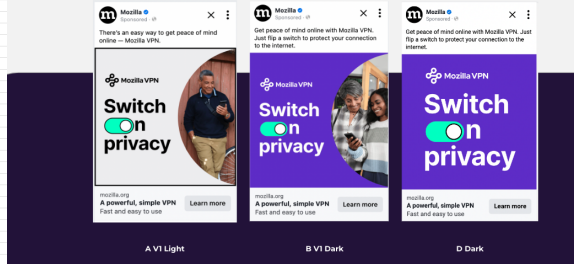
Mozilla
Sponsored
There's an easy way to get peace of mind online — Mozilla VPN.

Mozilla VPN
Switch on privacy

mozilla.org
A powerful, simple VPN
Fast and easy to use
Learn more

A V1 Light

Mozilla
Sponsored
Get peace of mind online with Mozilla VPN. Just flip a switch to protect your connection to the internet.

Mozilla VPN
Switch on privacy

mozilla.org
A powerful, simple VPN
Fast and easy to use
Learn more

B V1 Dark

Mozilla
Sponsored
Get peace of mind online with Mozilla VPN. Just flip a switch to protect your connection to the internet.

Mozilla VPN
Switch on privacy

mozilla.org
A powerful, simple VPN
Fast and easy to use
Learn more

D Dark